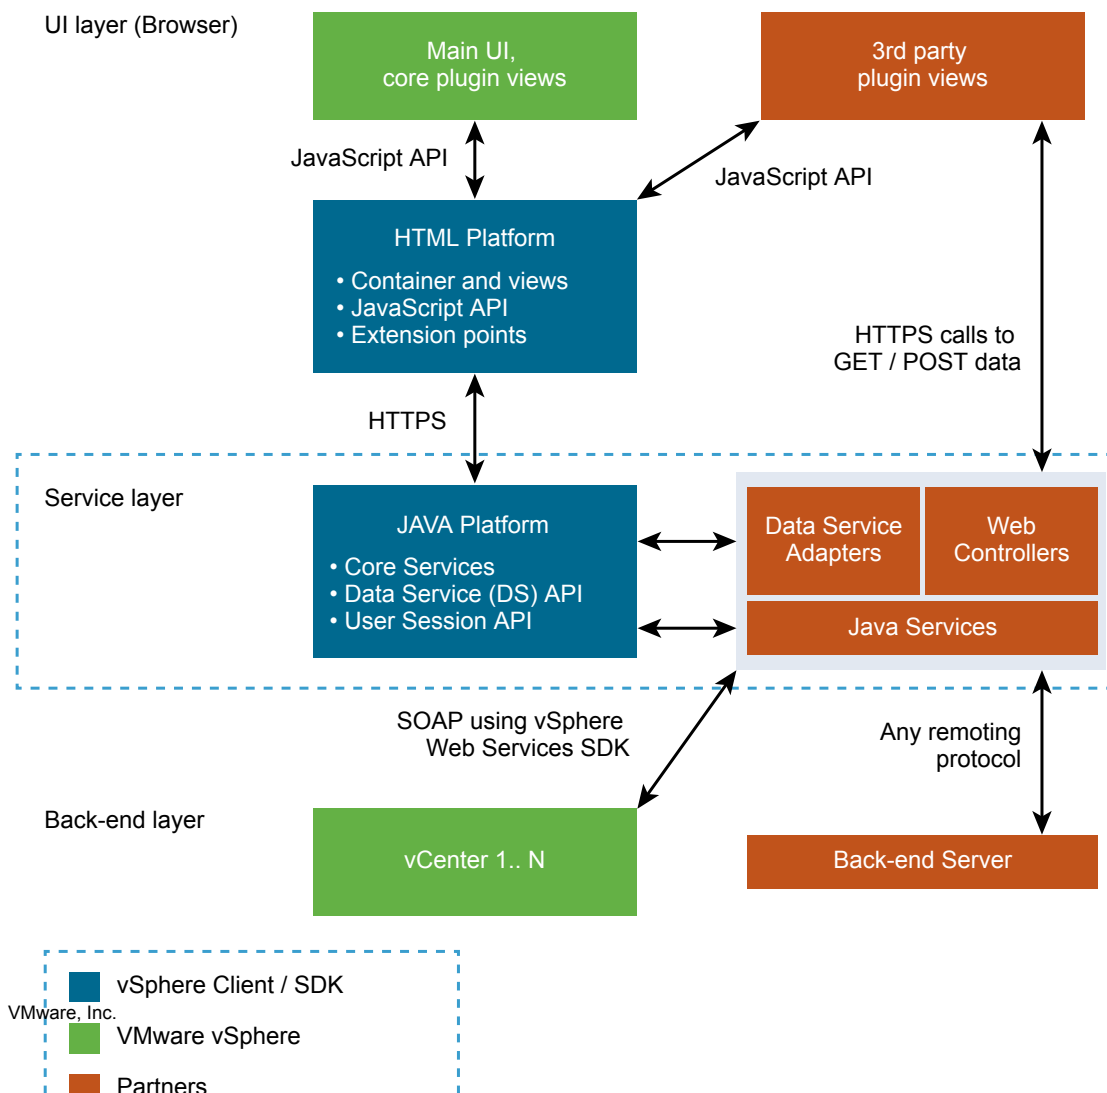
UI layer (Browser)

Main UI,
core plugin views

3rd party
plugin views

JavaScript API

JavaScript API

HTML Platform

• Container and views
• JavaScript API
• Extension points

HTTPS calls to
GET / POST data

HTTPS

Service layer

JAVA Platform

• Core Services
• Data Service (DS) API
• User Session API

Data Service
Adapters

Web
Controllers

Java Services

SOAP using vSphere
Web Services SDK

Any remoting
protocol

Back-end layer

vCenter 1.. N

Back-end Server

vSphere Client / SDK

VMware, Inc.

VMware vSphere

Partners